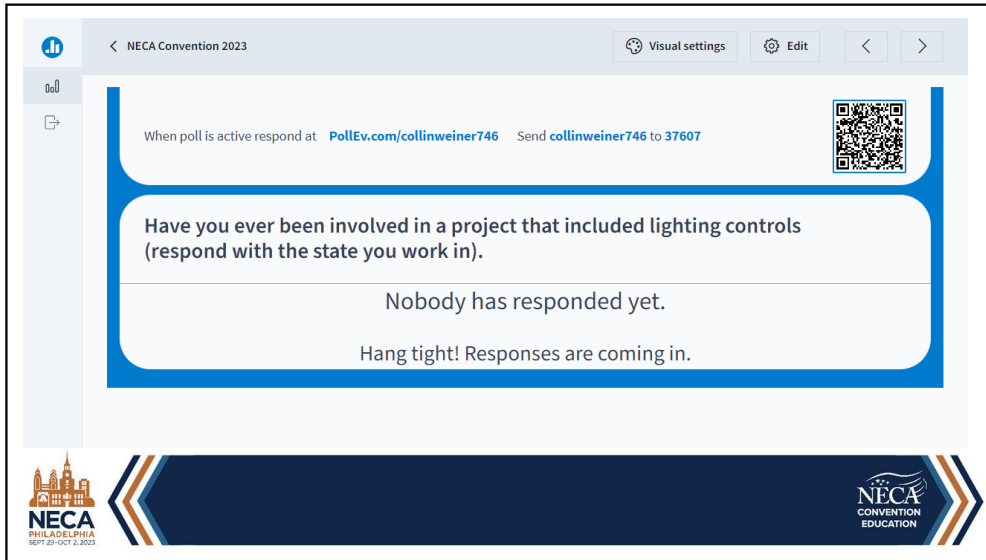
NECA Convention 2023

Visual settings

Edit

When poll is active respond at PollEv.com/collinweiner746 Send collinweiner746 to 37607

Have you ever been involved in a project that included lighting controls (respond with the state you work in).

Nobody has responded yet.

Hang tight! Responses are coming in.

NECA PHILADELPHIA SEPT 29-OCT 2, 2023

NECA CONVENTION EDUCATION